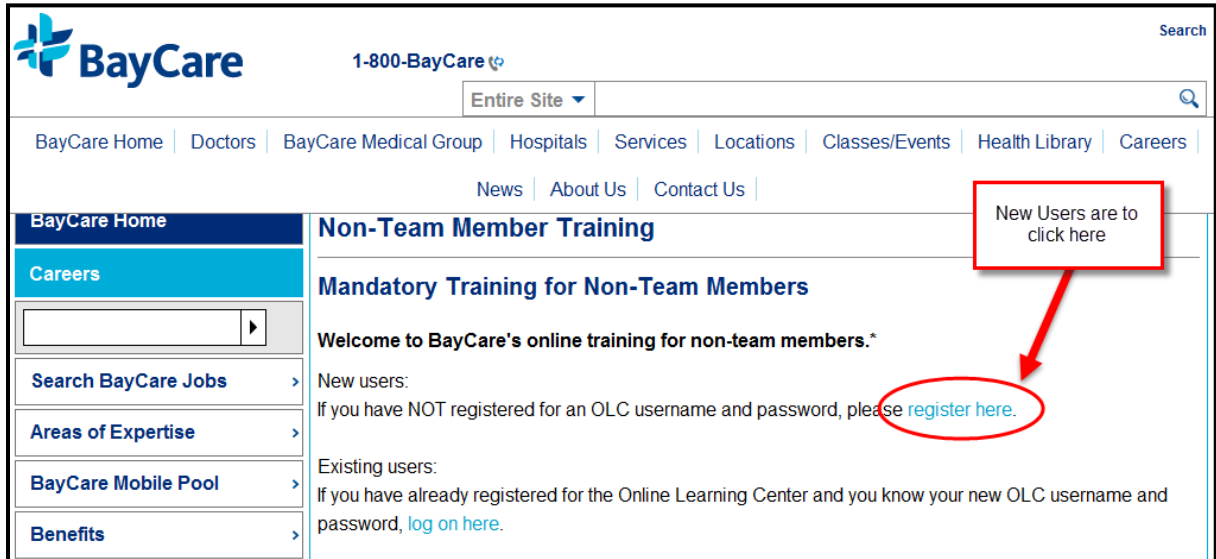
BayCare

1-800-BayCare

Search

Entire Site ▼

BayCare Home | Doctors | BayCare Medical Group | Hospitals | Services | Locations | Classes/Events | Health Library | Careers | News | About Us | Contact Us

BayCare Home

Careers

Search BayCare Jobs ›

Areas of Expertise ›

BayCare Mobile Pool ›

Benefits ›

Non-Team Member Training

New Users are to click here

Mandatory Training for Non-Team Members

Welcome to BayCare's online training for non-team members.*

New users:
If you have NOT registered for an OLC username and password, please register here.

Existing users:
If you have already registered for the Online Learning Center and you know your new OLC username and password, log on here.